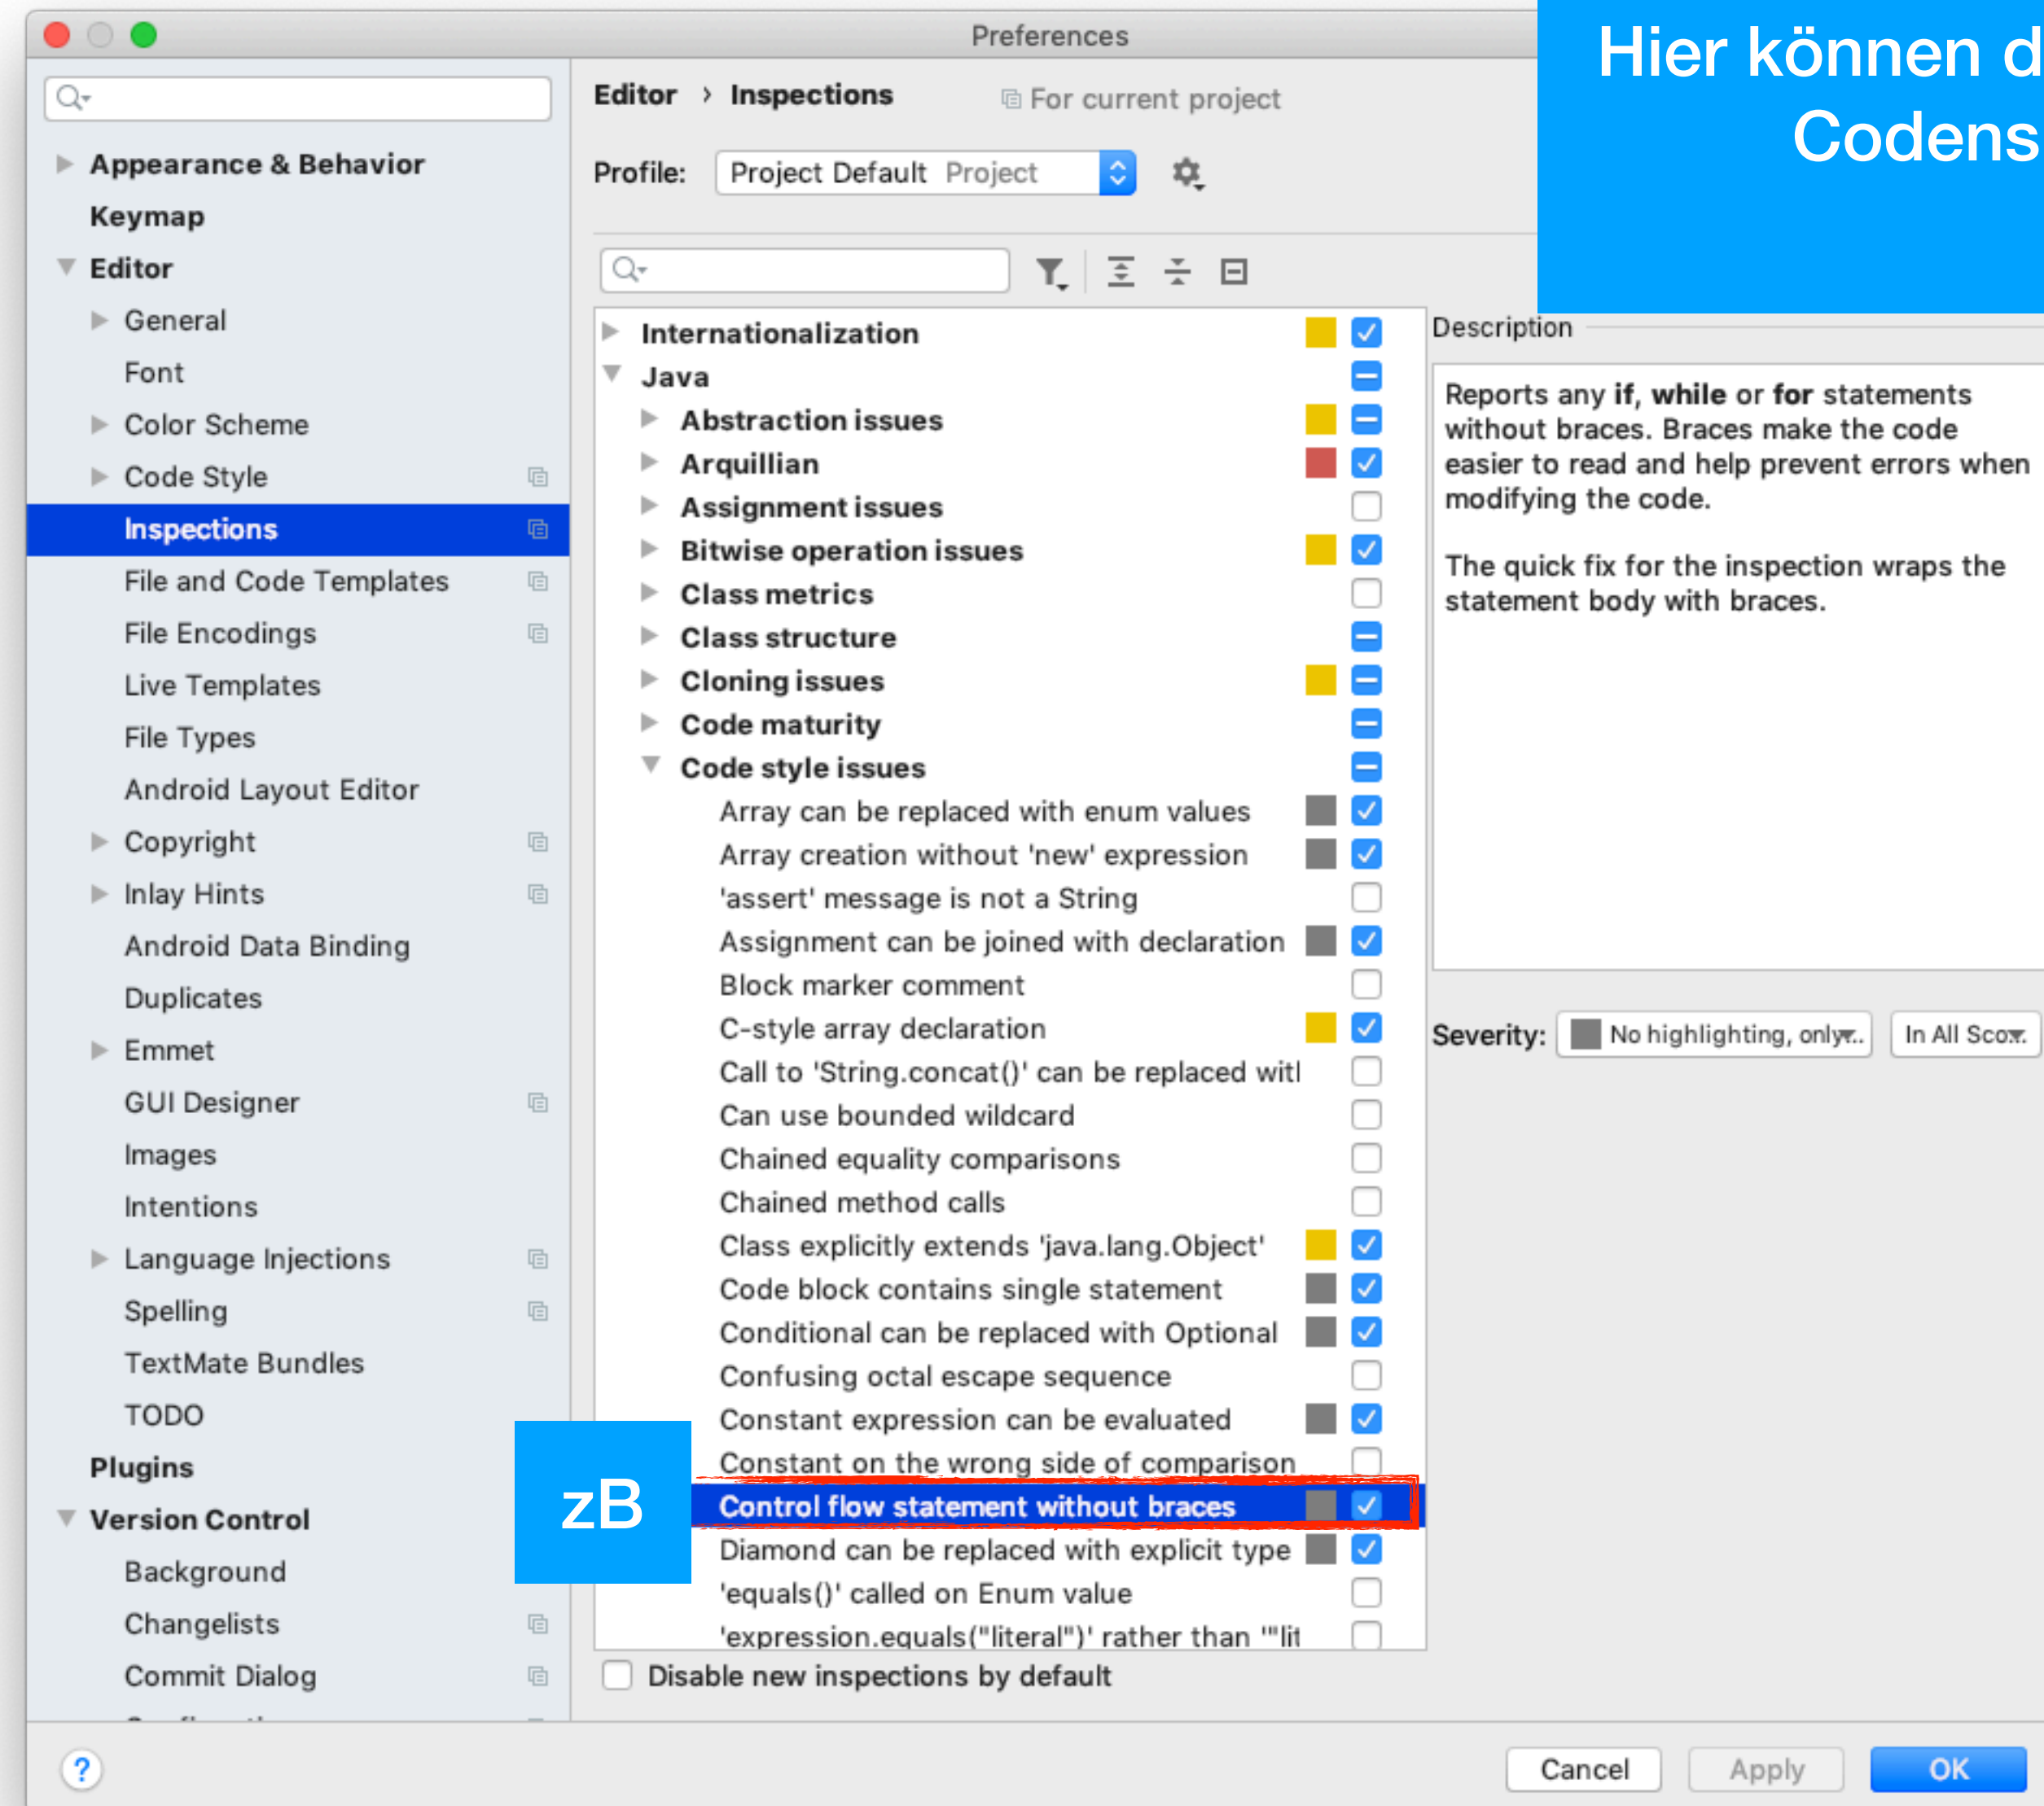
Preferences

Hier können d
Codens

Appearance & Behavior
Keymap
Editor
General
Font
Color Scheme
Code Style
Inspections
File and Code Templates
File Encodings
Live Templates
File Types
Android Layout Editor
Copyright
Inlay Hints
Android Data Binding
Duplicates
Emmet
GUI Designer
Images
Intentions
Language Injections
Spelling
TextMate Bundles
TODO
Plugins
Version Control
Background
Changelists
Commit Dialog

Editor › Inspections For current project

Profile: Project Default Project

Internationalization
Java
Abstraction issues
Arquillian
Assignment issues
Bitwise operation issues
Class metrics
Class structure
Cloning issues
Code maturity
Code style issues
Array can be replaced with enum values
Array creation without 'new' expression
'assert' message is not a String
Assignment can be joined with declaration
Block marker comment
C-style array declaration
Call to 'String.concat()' can be replaced witl
Can use bounded wildcard
Chained equality comparisons
Chained method calls
Class explicitly extends 'java.lang.Object'
Code block contains single statement
Conditional can be replaced with Optional
Confusing octal escape sequence
Constant expression can be evaluated
Constant on the wrong side of comparison
Control flow statement without braces
Diamond can be replaced with explicit type
'equals()' called on Enum value
'expression.equals("literal")' rather than '"lit

zB

Disable new inspections by default

Description

Reports any **if**, **while** or **for** statements without braces. Braces make the code easier to read and help prevent errors when modifying the code.

The quick fix for the inspection wraps the statement body with braces.

Severity: No highlighting, only... In All Sco...

?

Cancel Apply OK